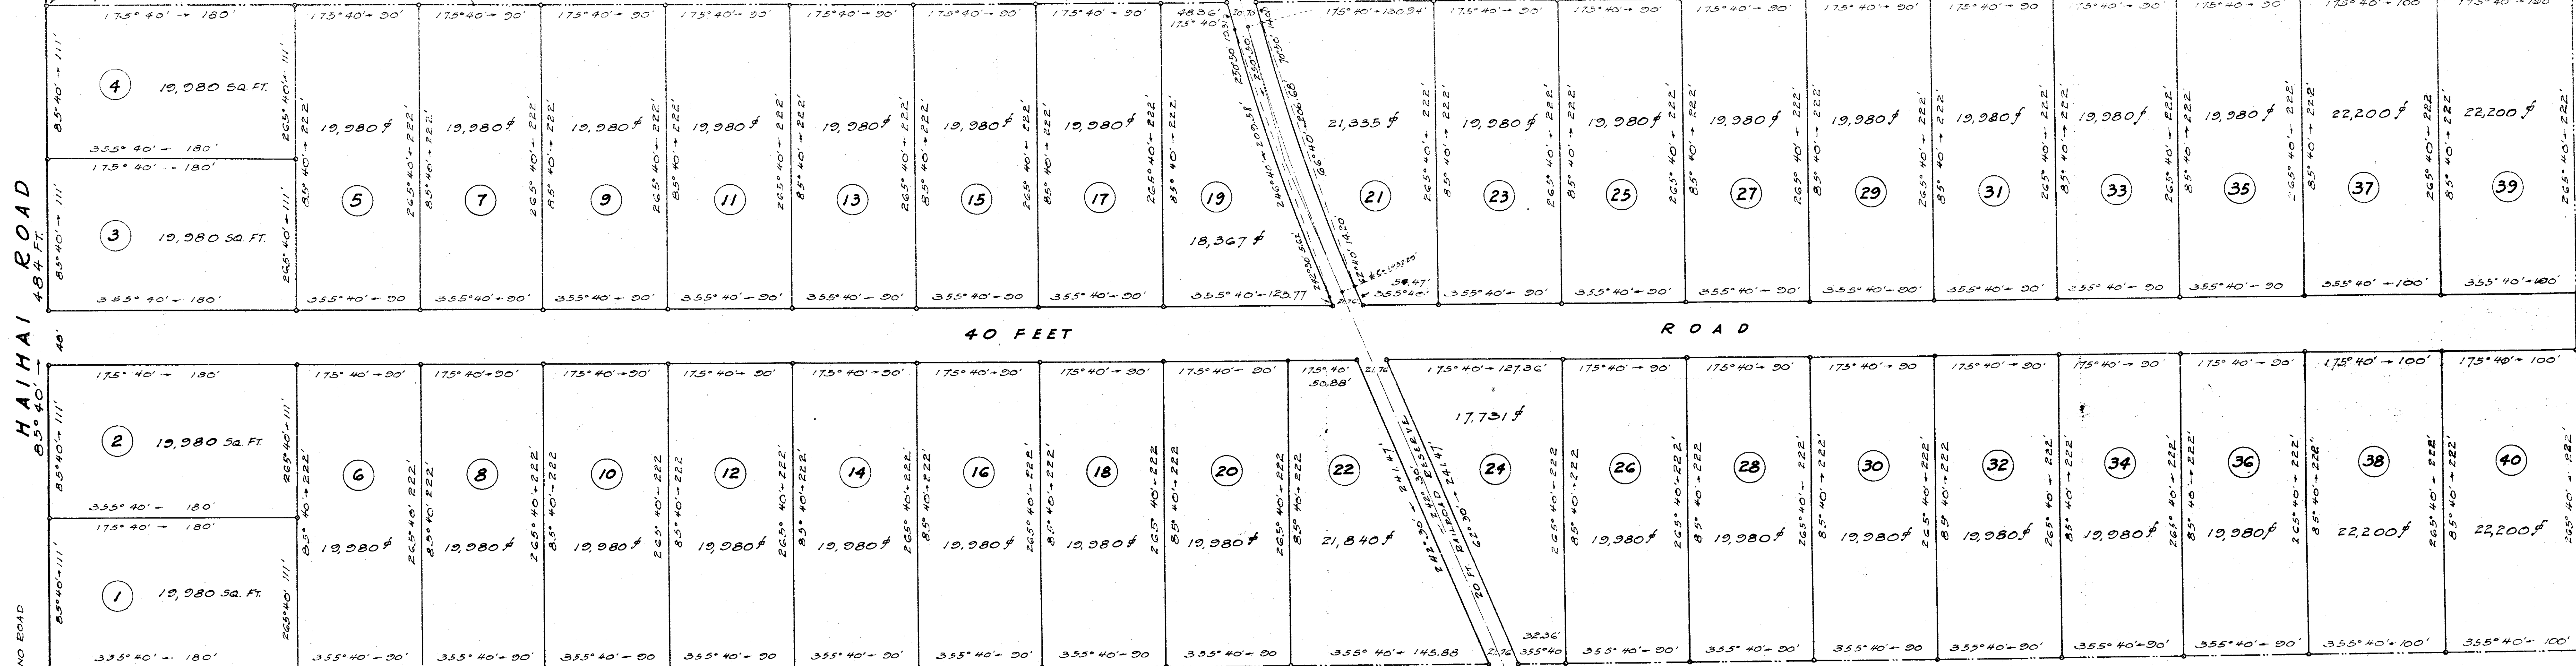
175° 40' → 180'
4
19,980 SQ. FT.
85° 40' → 111'
265° 40' → 111'
355° 40' → 180'
175° 40' → 180'
3
19,980 SQ. FT.
85° 40' → 111'
265° 40' → 111'
355° 40' → 180'

175° 40' → 90'
175° 40' → 90'
175° 40' → 90'
175° 40' → 90'
175° 40' → 90'
175° 40' → 90'
175° 40' → 90'
48.36'
175° 40'
175° 40' → 130.94'
175° 40' → 90'
175° 40' → 90'
175° 40' → 90'
175° 40' → 90'
175° 40' → 90'
175° 40' → 90'
175° 40' → 90'
175° 40' → 100'
175° 40' → 100'

19,980 ф
19,980 ф
19,980 ф
19,980 ф
19,980 ф
19,980 ф
19,980 ф
21,335 ф
19,980 ф
19,980 ф
19,980 ф
19,980 ф
19,980 ф
19,980 ф
19,980 ф
22,200 ф
22,200 ф

5
7
9
11
13
15
17
19
18,367 ф
21
23
25
27
29
31
33
35
37
39

85° 40' → 222'
265° 40' → 222'
250° 50' 10.36'
66° 40' → 206.68'
246° 40' → 200.58'
250° 50'
70° 50'
22° 40' 14.20'
250° 30' 5.62'
30.47'

355° 40' → 90'
355° 40' → 90'
355° 40' → 90'
355° 40' → 90'
355° 40' → 90'
355° 40' → 90'
355° 40' → 90'
355° 40' → 123.77
355° 40'
355° 40' → 90'
355° 40' → 90'
355° 40' → 90'
355° 40' → 90'
355° 40' → 90'
355° 40' → 90'
355° 40' → 90'
355° 40' → 100'
355° 40' → 100'

HAIHAI ROAD
484 FT.
85° 40' →
40'

40 FEET
ROAD

175° 40' → 180'
2
19,980 SQ. FT.
85° 40' → 111'
265° 40' → 111'
355° 40' → 180'
175° 40' → 180'
1
19,980 SQ. FT.
85° 40' → 111'
265° 40' 111'
355° 40' → 180'

175° 40' → 90'
175° 40' → 90'
175° 40' → 90'
175° 40' → 90'
175° 40' → 90'
175° 40' → 90'
175° 40' → 90'
175° 40' → 90'
175° 40'
50.88'
175° 40' → 127.36'
17,731 ф
175° 40' → 90'
175° 40' → 90'
175° 40' → 90'
175° 40' → 90'
175° 40' → 90'
175° 40' → 90'
175° 40' → 100'
175° 40' → 100'

6
8
10
12
14
16
18
20
22
24
26
28
30
32
34
36
38
40

19,980 ф
19,980 ф
19,980 ф
19,980 ф
19,980 ф
19,980 ф
19,980 ф
19,980 ф
21,840 ф
19,980 ф
19,980 ф
19,980 ф
19,980 ф
19,980 ф
19,980 ф
22,200 ф
22,200 ф

85° 40' → 222'
265° 40' → 222'
242° 30' → 241.47'
20 FT. RAILROAD RESERVE
62° 30' → 241.47'

355° 40' → 90'
355° 40' → 90'
355° 40' → 90'
355° 40' → 90'
355° 40' → 90'
355° 40' → 90'
355° 40' → 90'
355° 40' → 90'
355° 40' → 145.88
32.36'
355° 40
355° 40' → 90'
355° 40' → 90'
355° 40' → 90'
355° 40' → 90'
355° 40' → 90'
355° 40' → 90'
355° 40' → 100'
355° 40' → 100'

NO ROAD